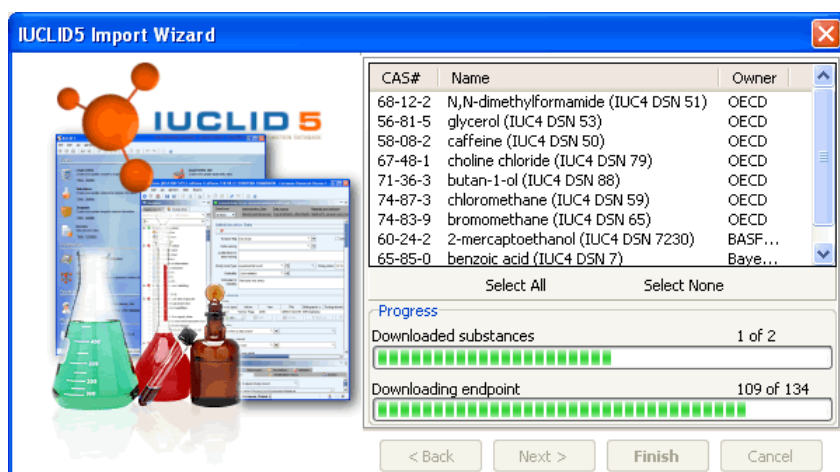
IUCLID5 Import Wizard

IUCLID 5

| CAS# | Name | Owner |
|---|---|---|
| 68-12-2 | N,N-dimethylformamide (IUC4 DSN 51) | OECD |
| 56-81-5 | glycerol (IUC4 DSN 53) | OECD |
| 58-08-2 | caffeine (IUC4 DSN 50) | OECD |
| 67-48-1 | choline chloride (IUC4 DSN 79) | OECD |
| 71-36-3 | butan-1-ol (IUC4 DSN 88) | OECD |
| 74-87-3 | chloromethane (IUC4 DSN 59) | OECD |
| 74-83-9 | bromomethane (IUC4 DSN 65) | OECD |
| 60-24-2 | 2-mercaptoethanol (IUC4 DSN 7230) | BASF... |
| 65-85-0 | benzoic acid (IUC4 DSN 7) | Baye... |

Select All Select None

Progress

Downloaded substances 1 of 2

Downloading endpoint 109 of 134

< Back Next > Finish Cancel